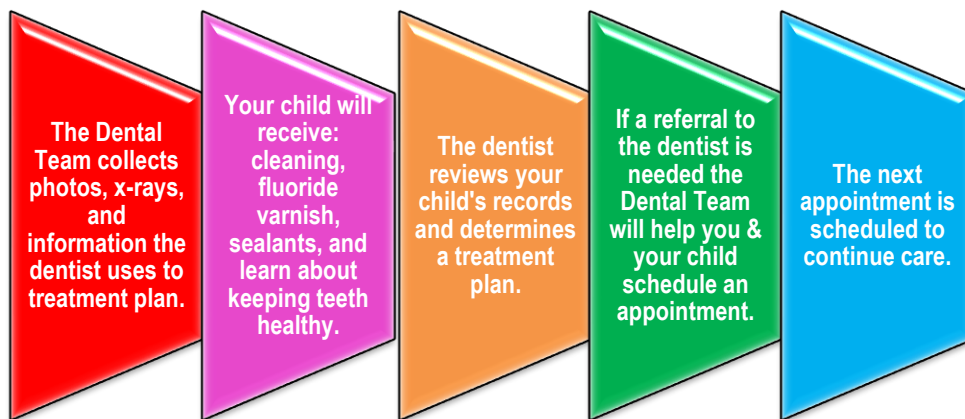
The Dental Team collects photos, x-rays, and information the dentist uses to treatment plan.

Your child will receive: cleaning, fluoride varnish, sealants, and learn about keeping teeth healthy.

The dentist reviews your child's records and determines a treatment plan.

If a referral to the dentist is needed the Dental Team will help you & your child schedule an appointment.

The next appointment is scheduled to continue care.